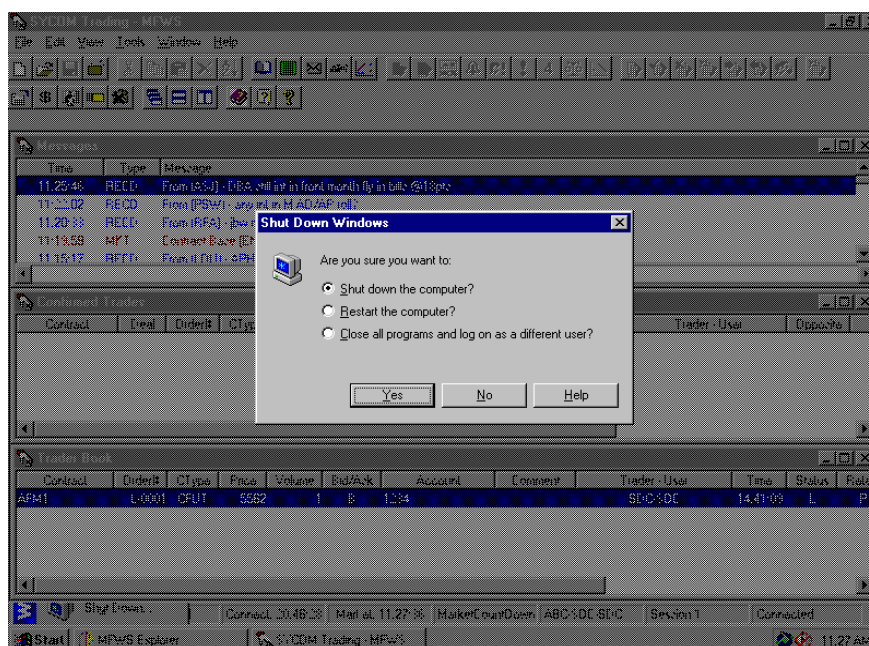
SYDOM Trading - MFWS
File Edit View Tools Window Help

Messages
Time Type Message
11:25:46 RECD From [ASJ] - DBA chill int in front month fly in bills @18pts
11:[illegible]:02 RECD From [PSW] - any int in M AD/AF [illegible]
11:20:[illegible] RECD From [RFA] - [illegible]
11:19:58 MKT Contract Base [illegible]
11:15:17 RECD From [LDU] - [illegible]

Contract Trades
Contract Deal Order# CType Trader - User Opposite

Shut Down Windows
Are you sure you want to:
Shut down the computer?
Restart the computer?
Close all programs and log on as a different user?
Yes No Help

Order Book
Contract Order# CType Price Volume Bid/Ask Account Comment Trader - User Time Status Rate
APM1 L-0001 CPUT 5562 1 B 1234 SDC-SDC 14:41:09 L P

Stop Direct Connect 20:48:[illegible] Market 11:27:36 MarketCountDown ABC-SDC-SDC Session 1 Connected
Start MFWS Explorer SYDOM Trading - MFWS 11:27 AM